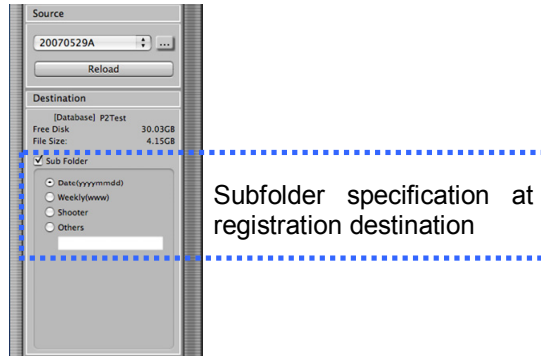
Source

20070529A

...

Reload

Destination

[Database] P2Test

Free Disk 30.03GB

File Size: 4.15GB

Sub Folder

Date(yyyymmdd)

Weekly(www)

Shooter

Others

Subfolder specification at registration destination